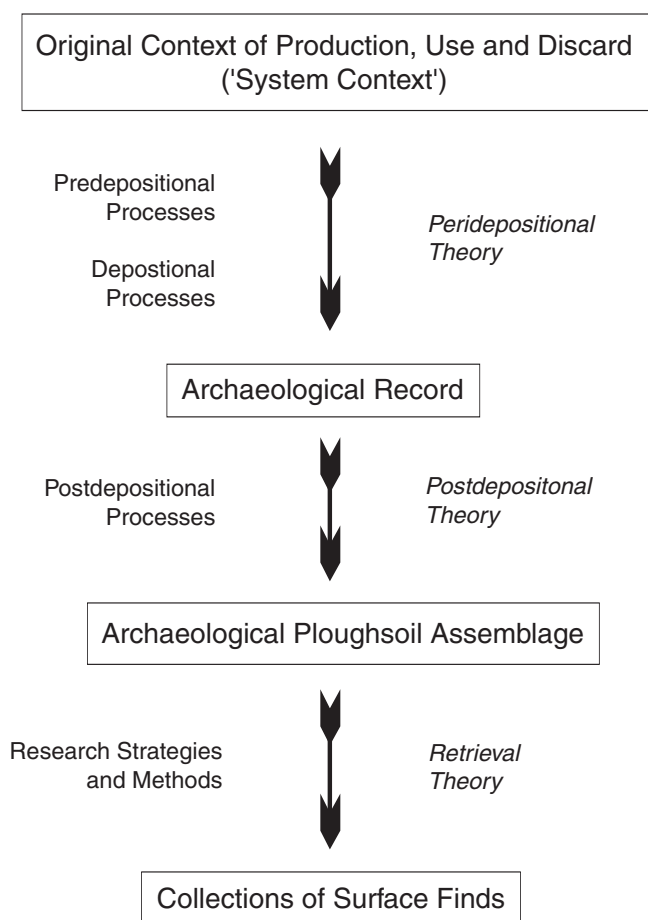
Original Context of Production, Use and Discard ('System Context')

Predepositional Processes

Depostional Processes

*Peridepositional Theory*

Archaeological Record

Postdepositional Processes

*Postdepositonal Theory*

Archaeological Ploughsoil Assemblage

Research Strategies and Methods

*Retrieval Theory*

Collections of Surface Finds